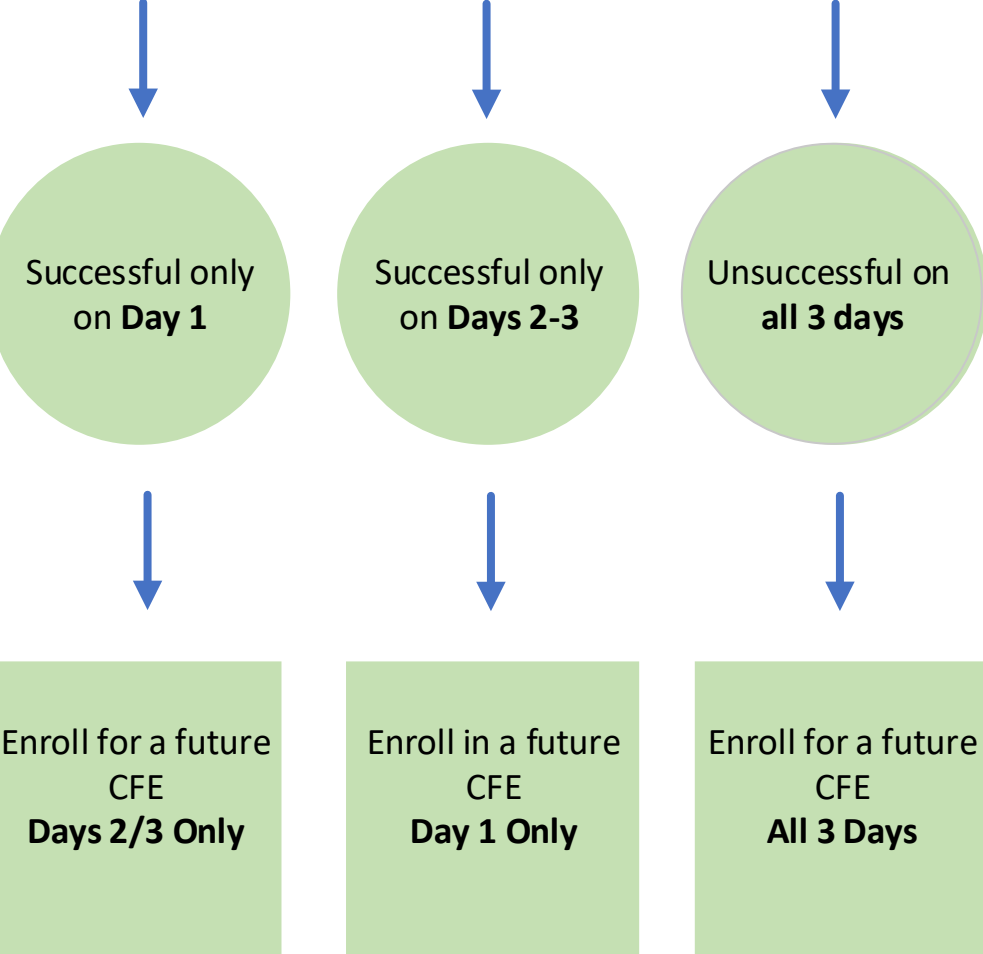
Successful only on **Day 1**

Successful only on **Days 2-3**

Unsuccessful on **all 3 days**

Enroll for a future CFE **Days 2/3 Only**

Enroll in a future CFE **Day 1 Only**

Enroll for a future CFE **All 3 Days**